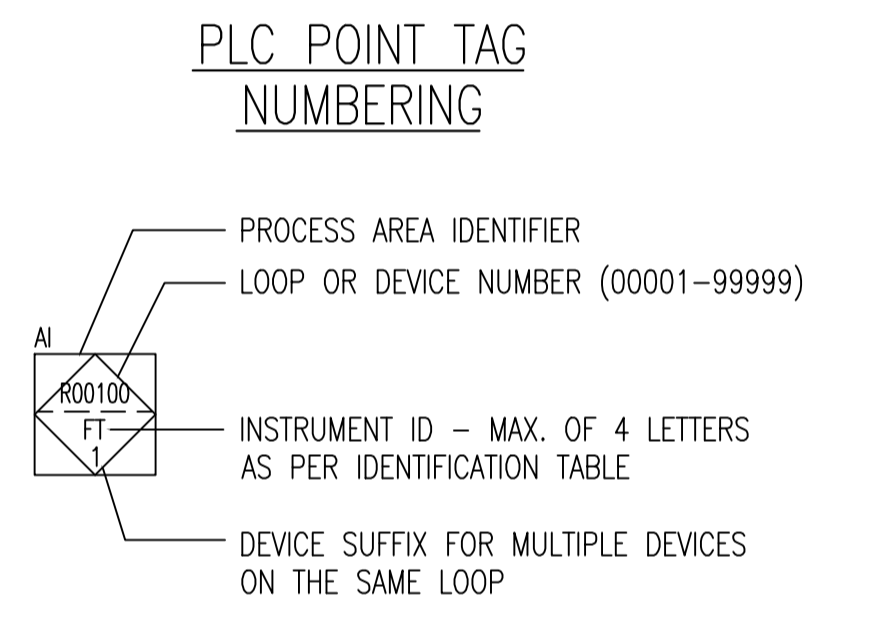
PLC POINT TAG NUMBERING

PROCESS AREA IDENTIFIER

LOOP OR DEVICE NUMBER (00001–99999)

AI

R00100

FT

1

INSTRUMENT ID – MAX. OF 4 LETTERS AS PER IDENTIFICATION TABLE

DEVICE SUFFIX FOR MULTIPLE DEVICES ON THE SAME LOOP